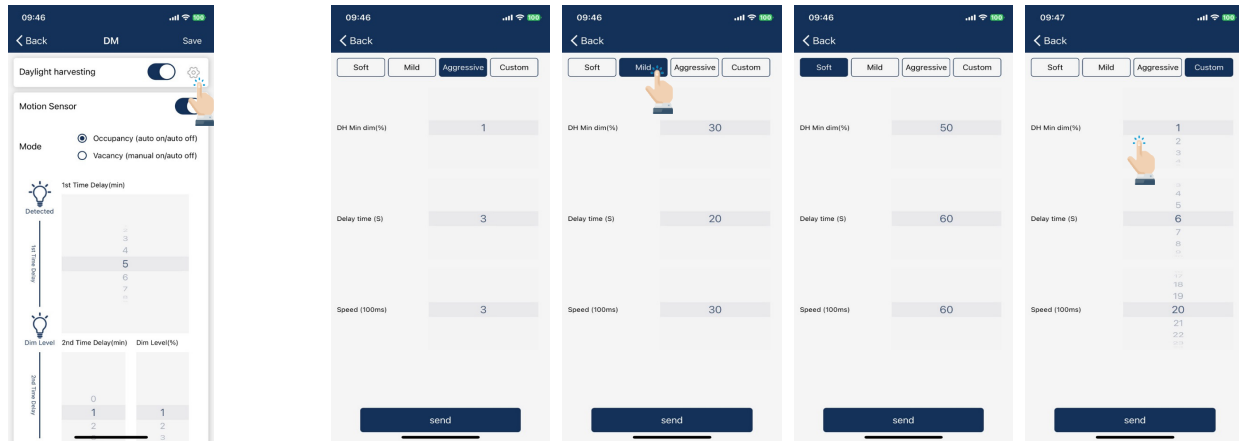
09:46
100
Back
DM
Save
Daylight harvesting
Motion Sensor
Mode
Occupancy (auto on/auto off)
Vacancy (manual on/auto off)
1st Time Delay(min)
Detected
1st Time Delay
3
4
5
6
7
Dim Level
2nd Time Delay(min)
Dim Level(%)
2nd Time Delay
0
1
2
1
2
3

09:46
100
Back
Soft
Mild
Aggressive
Custom
DH Min dim(%)
1
Delay time (S)
3
Speed (100ms)
3
send

09:46
100
Back
Soft
Mild
Aggressive
Custom
DH Min dim(%)
30
Delay time (S)
20
Speed (100ms)
30
send

09:46
100
Back
Soft
Mild
Aggressive
Custom
DH Min dim(%)
50
Delay time (S)
60
Speed (100ms)
60
send

09:47
100
Back
Soft
Mild
Aggressive
Custom
DH Min dim(%)
1
2
3
Delay time (S)
4
5
6
7
8
Speed (100ms)
18
19
20
21
22
send